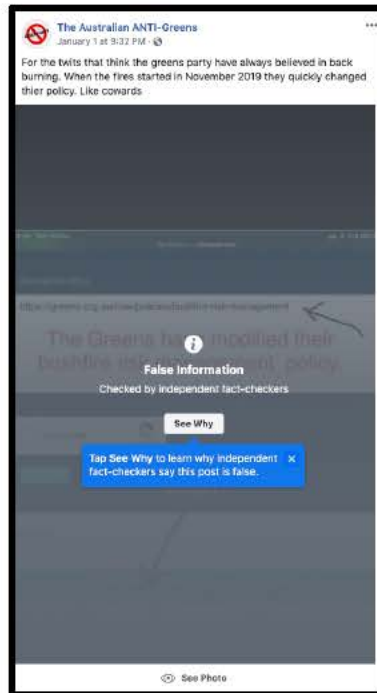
The Australian ANTI-Greens
January 1 at 9:32 PM

For the twits that think the greens party have always believed in back burning. When the fires started in November 2019 they quickly changed thier policy. Like cowards

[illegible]

The Greens have modified their bushfire risk management policy

False Information

Checked by independent fact-checkers

See Why

Tap See Why to learn why independent fact-checkers say this post is false. ×

See Photo